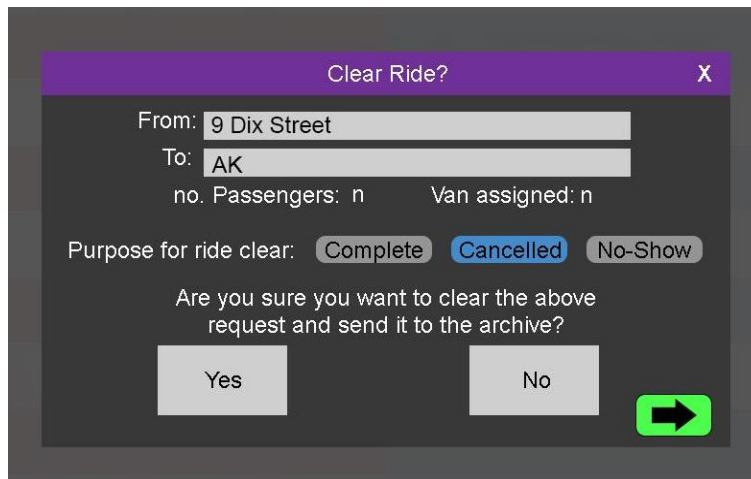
Clear Ride?

X

From: 9 Dix Street

To: AK

no. Passengers: n

Van assigned: n

Purpose for ride clear: Complete Cancelled No-Show

Are you sure you want to clear the above request and send it to the archive?

Yes

No